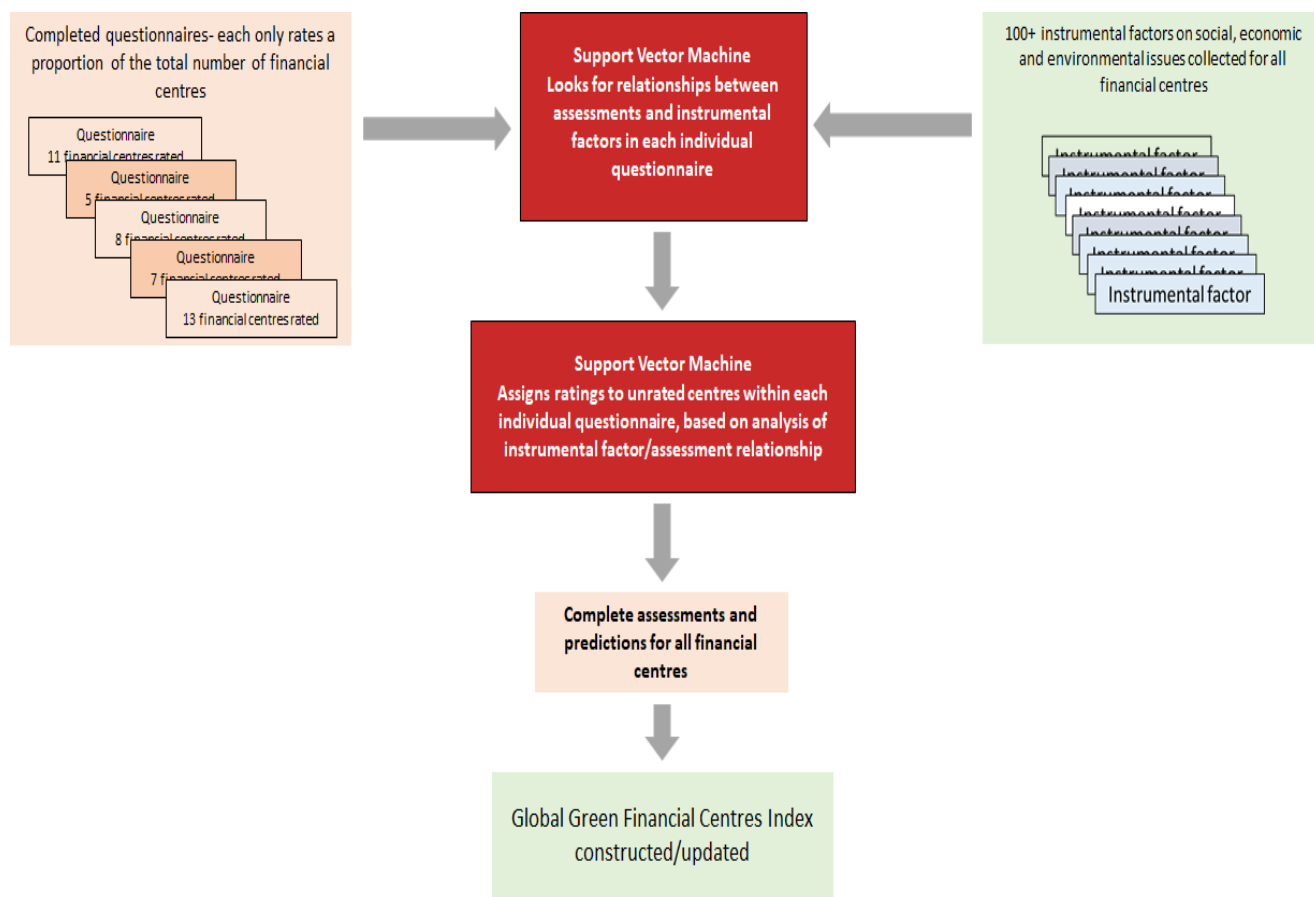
Completed questionnaires- each only rates a proportion of the total number of financial centres

Questionnaire
11 financial centres rated

Questionnaire
5 financial centres rated

Questionnaire
8 financial centres rated

Questionnaire
7 financial centres rated

Questionnaire
13 financial centres rated

Support Vector Machine
Looks for relationships between assessments and instrumental factors in each individual questionnaire

100+ instrumental factors on social, economic and environmental issues collected for all financial centres

Instrumental factor
Instrumental factor
Instrumental factor
Instrumental factor
Instrumental factor
Instrumental factor
Instrumental factor
Instrumental factor
Instrumental factor

Support Vector Machine
Assigns ratings to unrated centres within each individual questionnaire, based on analysis of instrumental factor/assessment relationship

Complete assessments and predictions for all financial centres

Global Green Financial Centres Index constructed/updated